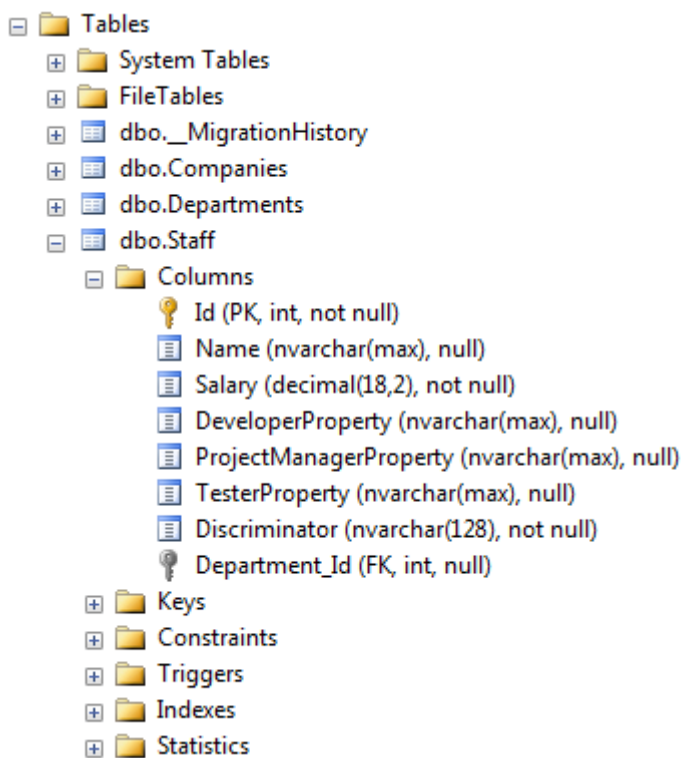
Tables
System Tables
FileTables
dbo.__MigrationHistory
dbo.Companies
dbo.Departments
dbo.Staff
Columns
Id (PK, int, not null)
Name (nvarchar(max), null)
Salary (decimal(18,2), not null)
DeveloperProperty (nvarchar(max), null)
ProjectManagerProperty (nvarchar(max), null)
TesterProperty (nvarchar(max), null)
Discriminator (nvarchar(128), not null)
Department_Id (FK, int, null)
Keys
Constraints
Triggers
Indexes
Statistics